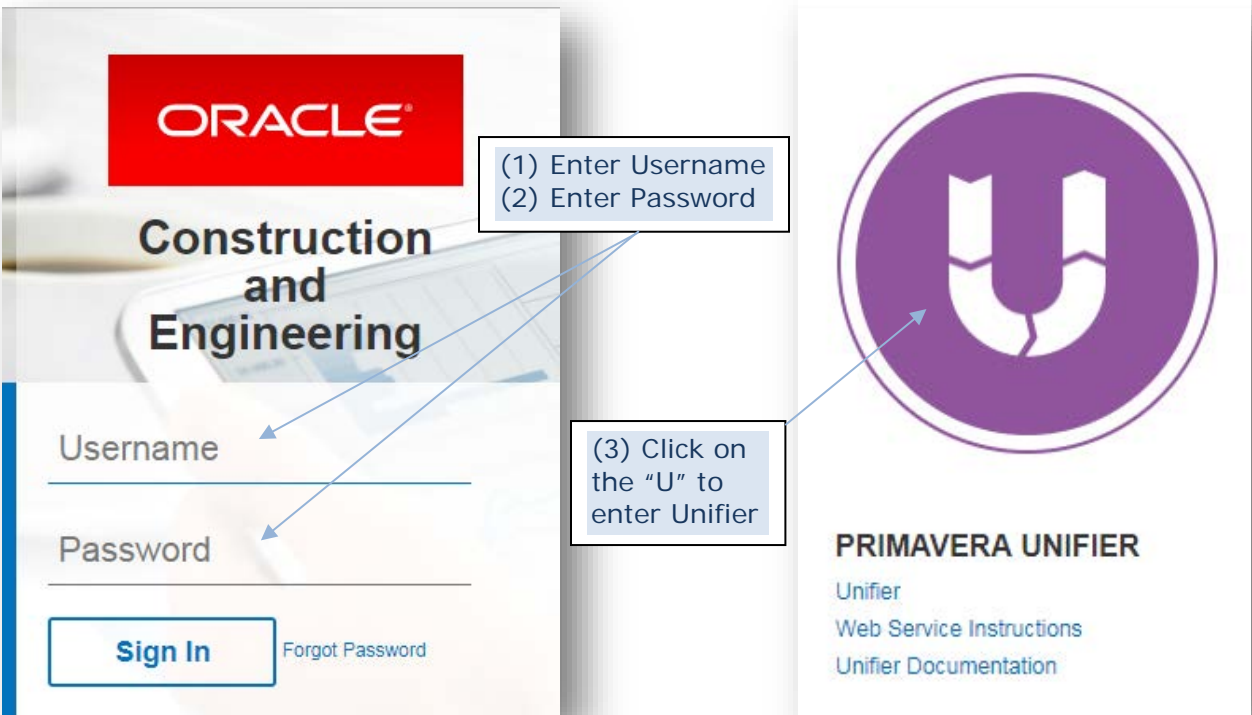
ORACLE

Construction and Engineering

(1) Enter Username
(2) Enter Password

Username

Password

Sign In

Forgot Password

(3) Click on the "U" to enter Unifier

PRIMAVERA UNIFIER

Unifier

Web Service Instructions

Unifier Documentation